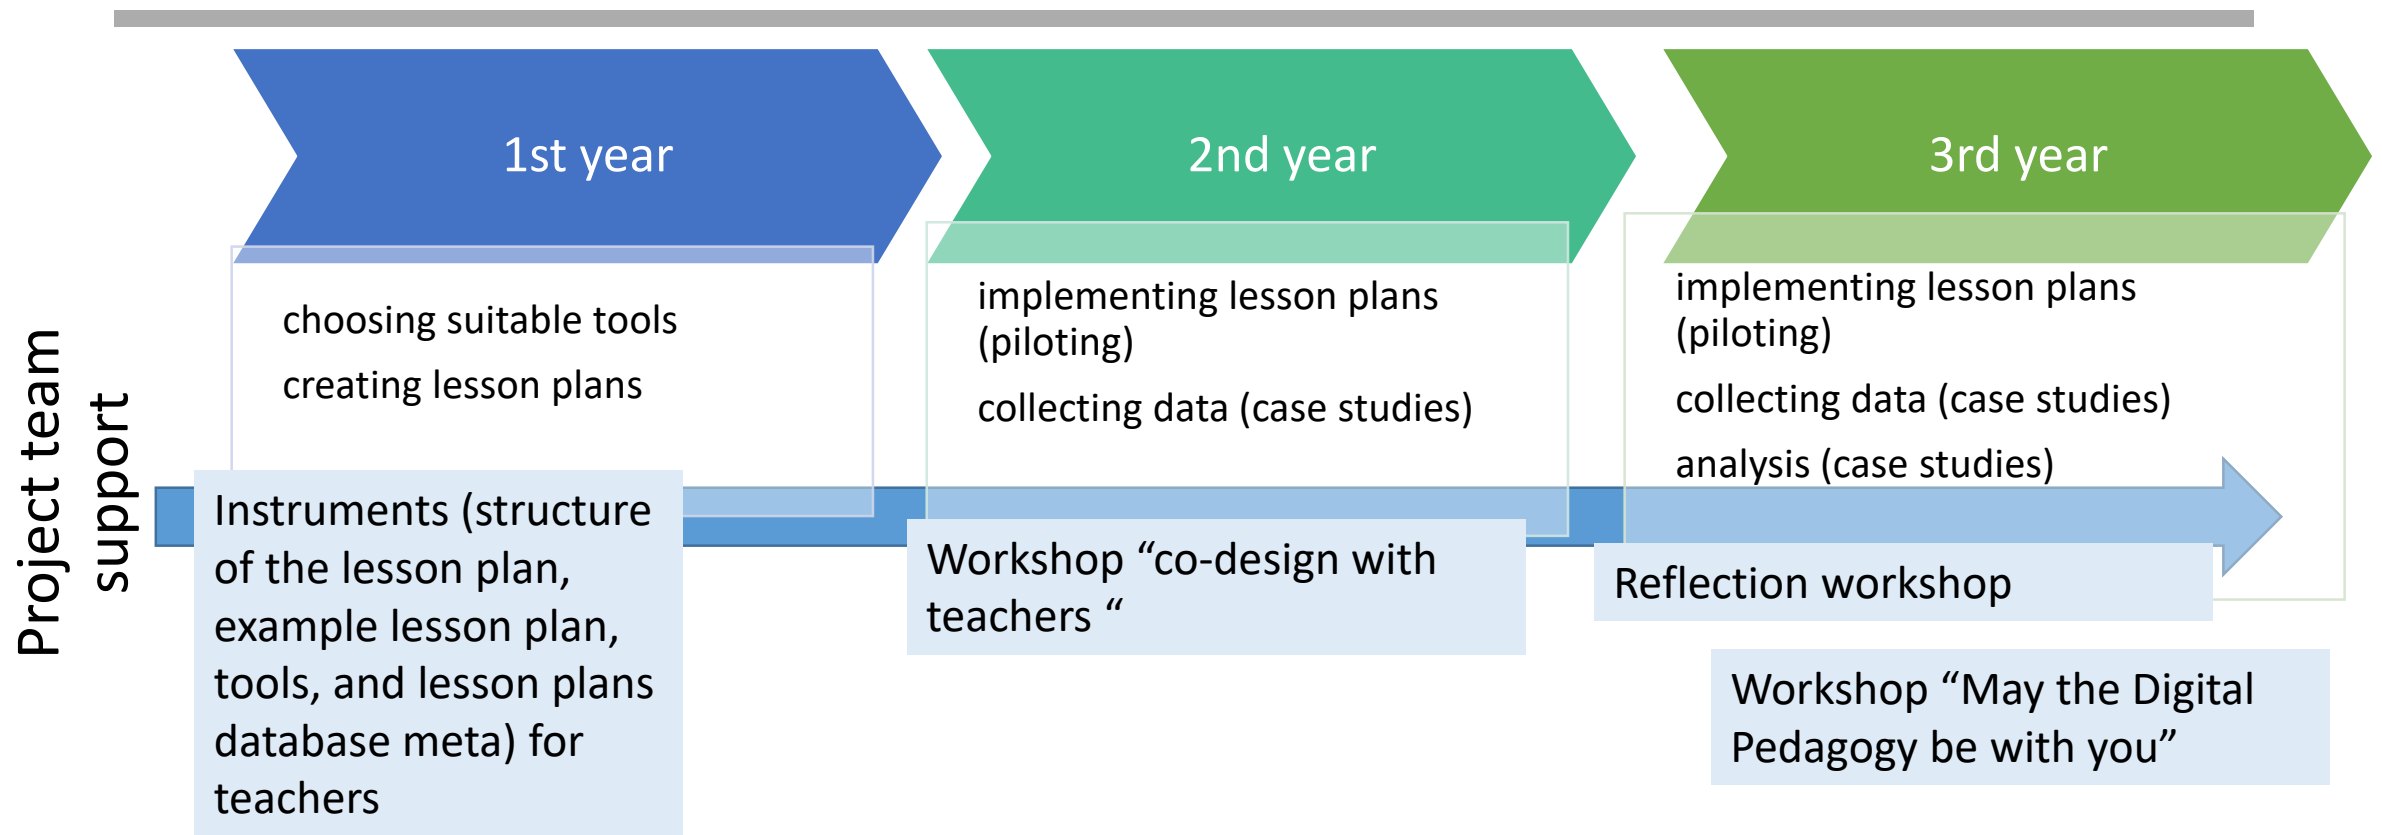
1st year

2nd year

3rd year

choosing suitable tools

creating lesson plans

implementing lesson plans (piloting)

collecting data (case studies)

implementing lesson plans (piloting)

collecting data (case studies)

analysis (case studies)

Project team support

Instruments (structure of the lesson plan, example lesson plan, tools, and lesson plans database meta) for teachers

Workshop “co-design with teachers “

Reflection workshop

Workshop “May the Digital Pedagogy be with you”